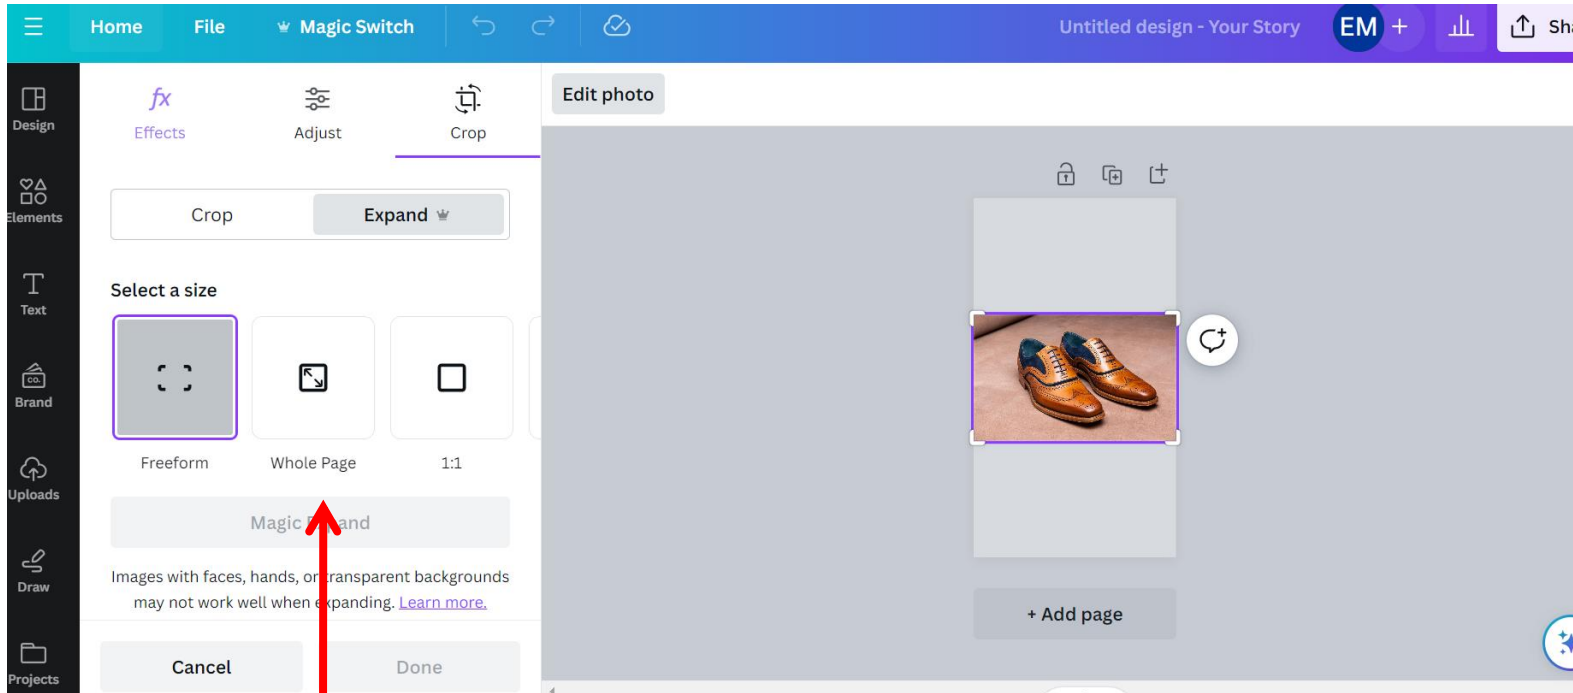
Home File Magic Switch

Untitled design - Your Story EM + Sh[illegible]

Design

Elements

Text

Brand

Uploads

Draw

Projects

fx
Effects

Adjust

Crop

Crop Expand

Select a size

Freeform

Whole Page

1:1

Magic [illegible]and

Images with faces, hands, or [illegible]ransparent backgrounds may not work well when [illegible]xpanding. Learn more.

Cancel

Done

Edit photo

+ Add page